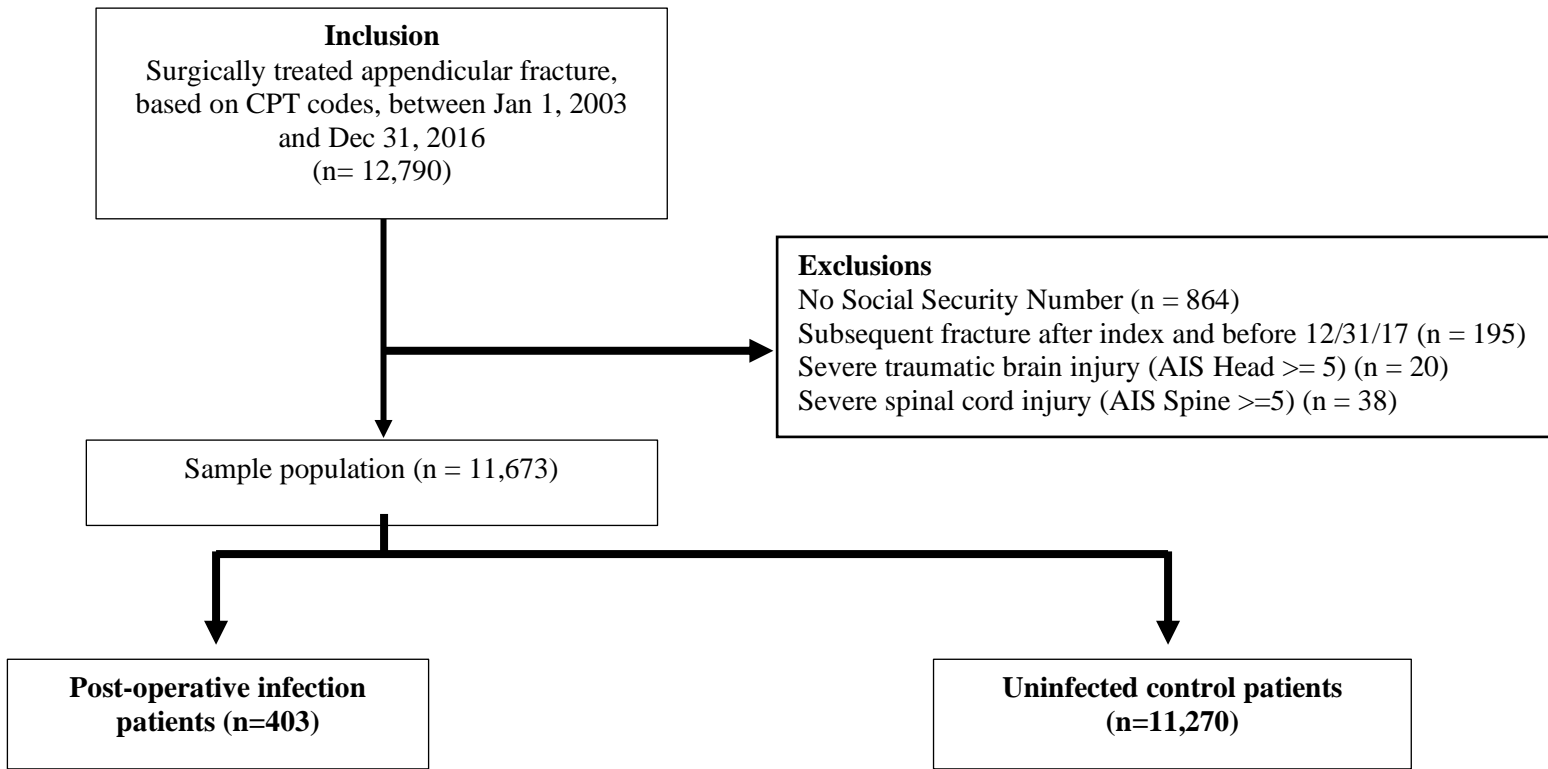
**Inclusion**
Surgically treated appendicular fracture, based on CPT codes, between Jan 1, 2003 and Dec 31, 2016
(n= 12,790)

**Exclusions**
No Social Security Number (n = 864)
Subsequent fracture after index and before 12/31/17 (n = 195)
Severe traumatic brain injury (AIS Head >= 5) (n = 20)
Severe spinal cord injury (AIS Spine >=5) (n = 38)

Sample population (n = 11,673)

**Post-operative infection patients (n=403)**

**Uninfected control patients (n=11,270)**